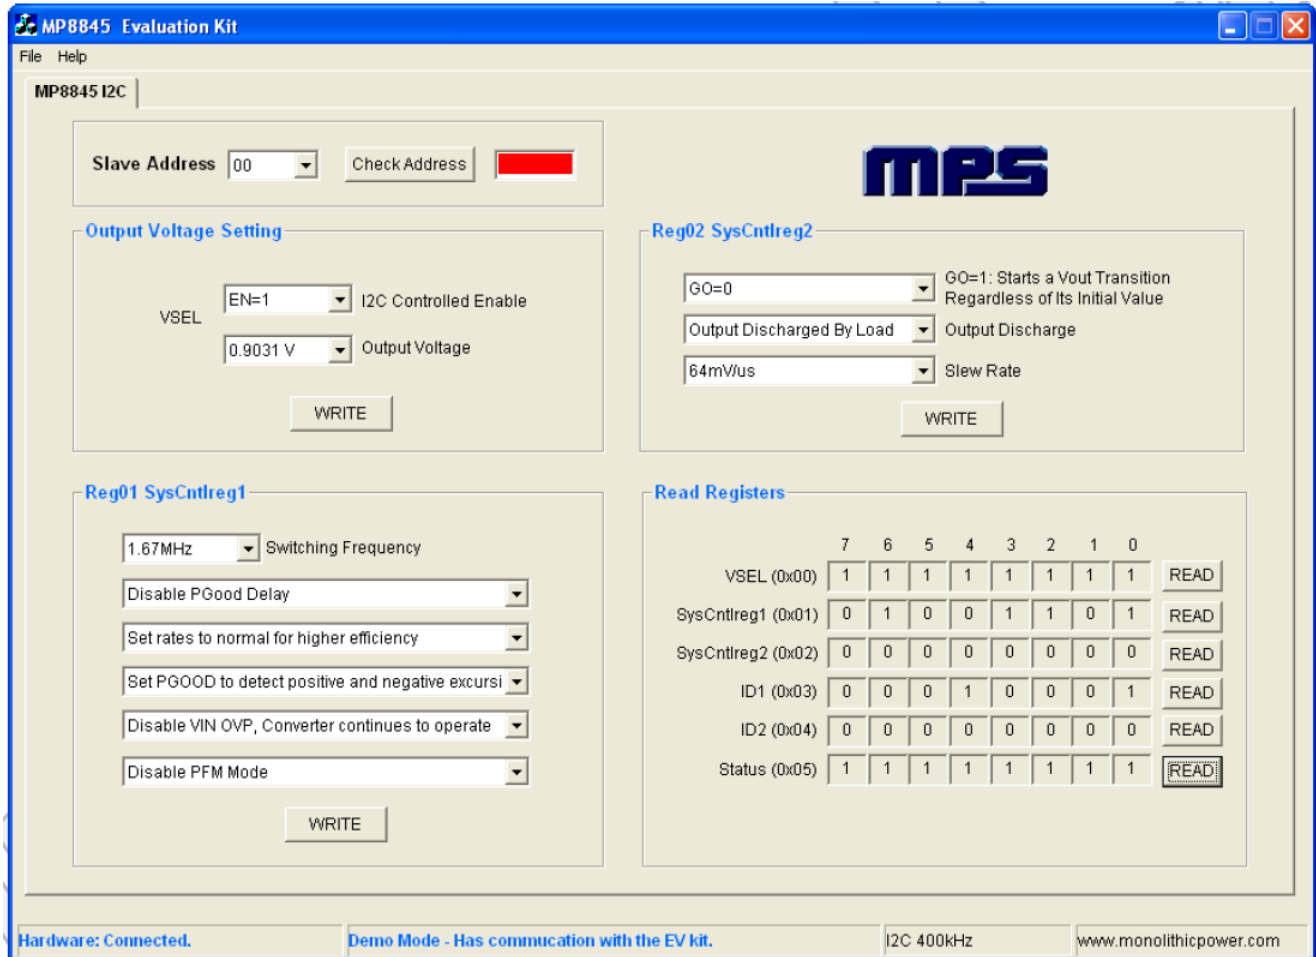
MP8845 Evaluation Kit

File Help

MP8845 I2C

Slave Address 00 Check Address

MPS

Output Voltage Setting

VSEL

EN=1 I2C Controlled Enable

0.9031 V Output Voltage

WRITE

Reg02 SysCntlreg2

GO=0 GO=1: Starts a Vout Transition Regardless of Its Initial Value

Output Discharged By Load Output Discharge

64mV/us Slew Rate

WRITE

Reg01 SysCntlreg1

1.67MHz Switching Frequency

Disable PGood Delay

Set rates to normal for higher efficiency

Set PGOOD to detect positive and negative excursi

Disable VIN OVP, Converter continues to operate

Disable PFM Mode

WRITE

Read Registers

| | 7 | 6 | 5 | 4 | 3 | 2 | 1 | 0 | |
|---|---|---|---|---|---|---|---|---|---|
| VSEL (0x00) | 1 | 1 | 1 | 1 | 1 | 1 | 1 | 1 | READ |
| SysCntlreg1 (0x01) | 0 | 1 | 0 | 0 | 1 | 1 | 0 | 1 | READ |
| SysCntlreg2 (0x02) | 0 | 0 | 0 | 0 | 0 | 0 | 0 | 0 | READ |
| ID1 (0x03) | 0 | 0 | 0 | 1 | 0 | 0 | 0 | 1 | READ |
| ID2 (0x04) | 0 | 0 | 0 | 0 | 0 | 0 | 0 | 0 | READ |
| Status (0x05) | 1 | 1 | 1 | 1 | 1 | 1 | 1 | 1 | READ |

Hardware: Connected. Demo Mode - Has commucation with the EV kit. I2C 400kHz www.monolithicpower.com